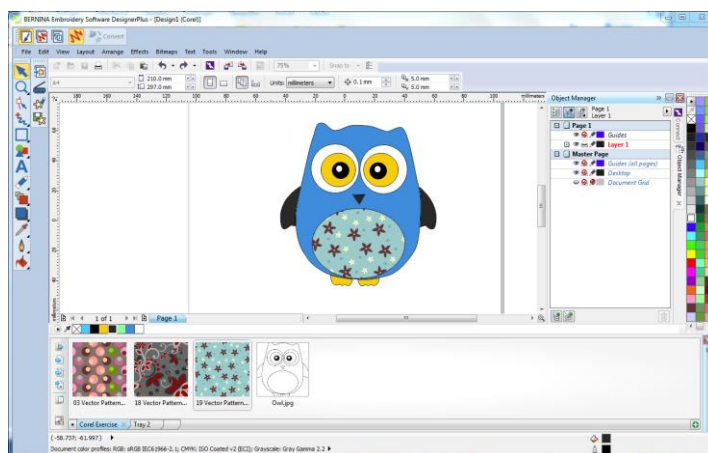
BERNINA Embroidery Software DesignerPlus - [Design1 (Corel)]

Convert

File Edit View Layout Arrange Effects Bitmaps Text Tools Window Help

75%

Snap to

A4

210.0 mm

297.0 mm

Units: millimeters

0.1 mm

5.0 mm

5.0 mm

millimeters

180 160 140 120 100 80 60 40 20 0 20 40 60 80 100

Object Manager

Page 1

Layer 1

Page 1

Guides

Layer 1

Master Page

Guides (all pages)

Desktop

Document Grid

Object Manager

Connect

1 of 1

Page 1

03 Vector Pattern...

18 Vector Pattern...

19 Vector Pattern...

Owl.jpg

Corel Exercise

Tray 2

(-58.737, -61.997)

Document color profiles: RGB: sRGB IEC61966-2.1; CMYK: ISO Coated v2 (ECI); Grayscale: Gray Gamma 2.2